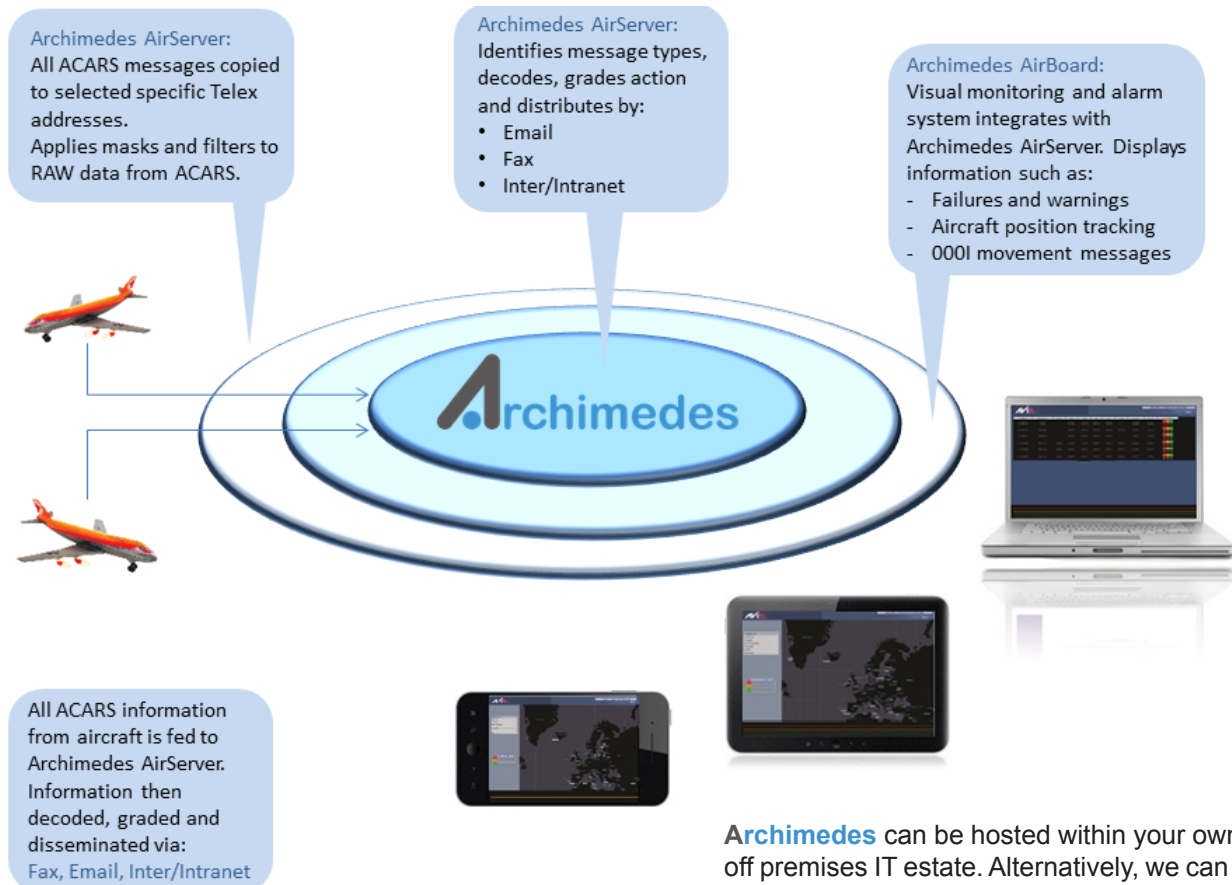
Archimedes AirServer:
All ACARS messages copied to selected specific Telex addresses.
Applies masks and filters to RAW data from ACARS.

Archimedes AirServer:
Identifies message types, decodes, grades action and distributes by:
• Email
• Fax
• Inter/Intranet

Archimedes AirBoard:
Visual monitoring and alarm system integrates with Archimedes AirServer. Displays information such as:
- Failures and warnings
- Aircraft position tracking
- 000I movement messages

Archimedes

All ACARS information from aircraft is fed to Archimedes AirServer. Information then decoded, graded and disseminated via:
Fax, Email, Inter/Intranet

Archimedes can be hosted within your own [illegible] off premises IT estate. Alternatively, we can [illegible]